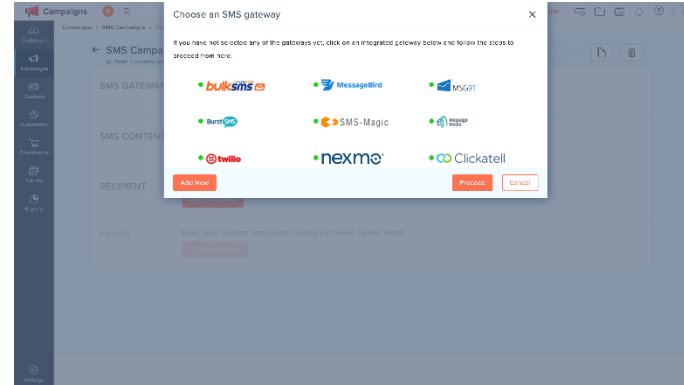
Campaigns

Campaigns > SMS Campaigns >

← SMS Campa

SMS GATEWAY

SMS CONTENT

RECIPIENT

Choose an SMS gateway

If you have not selected any of the gateways yet, click on an integrated gateway below and follow the steps to proceed from here.

bulksms

MessageBird

MSG91

BurstSMS

SMS-Magic

Message Media

twilio

nexmo

Clickatell

Add New

Proceed

Cancel